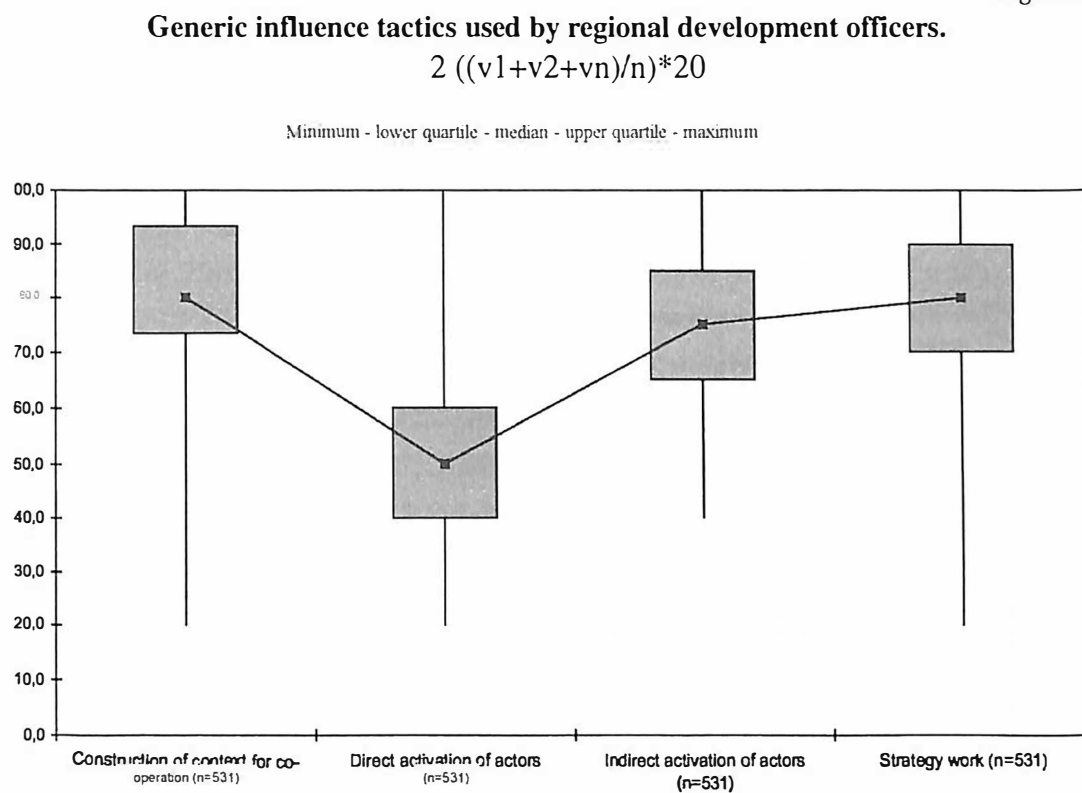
Generic influence tactics used by regional development officers.
2 ((v1+v2+vn)/n)*20

Minimum - lower quartile - median - upper quartile - maximum

00,0
90,0
80,0
70,0
60,0
50,0
40,0
30,0
20,0
10,0
0,0

Construction of context for co-operation (n=531)
Direct activation of actors (n=531)
Indirect activation of actors (n=531)
Strategy work (n=531)